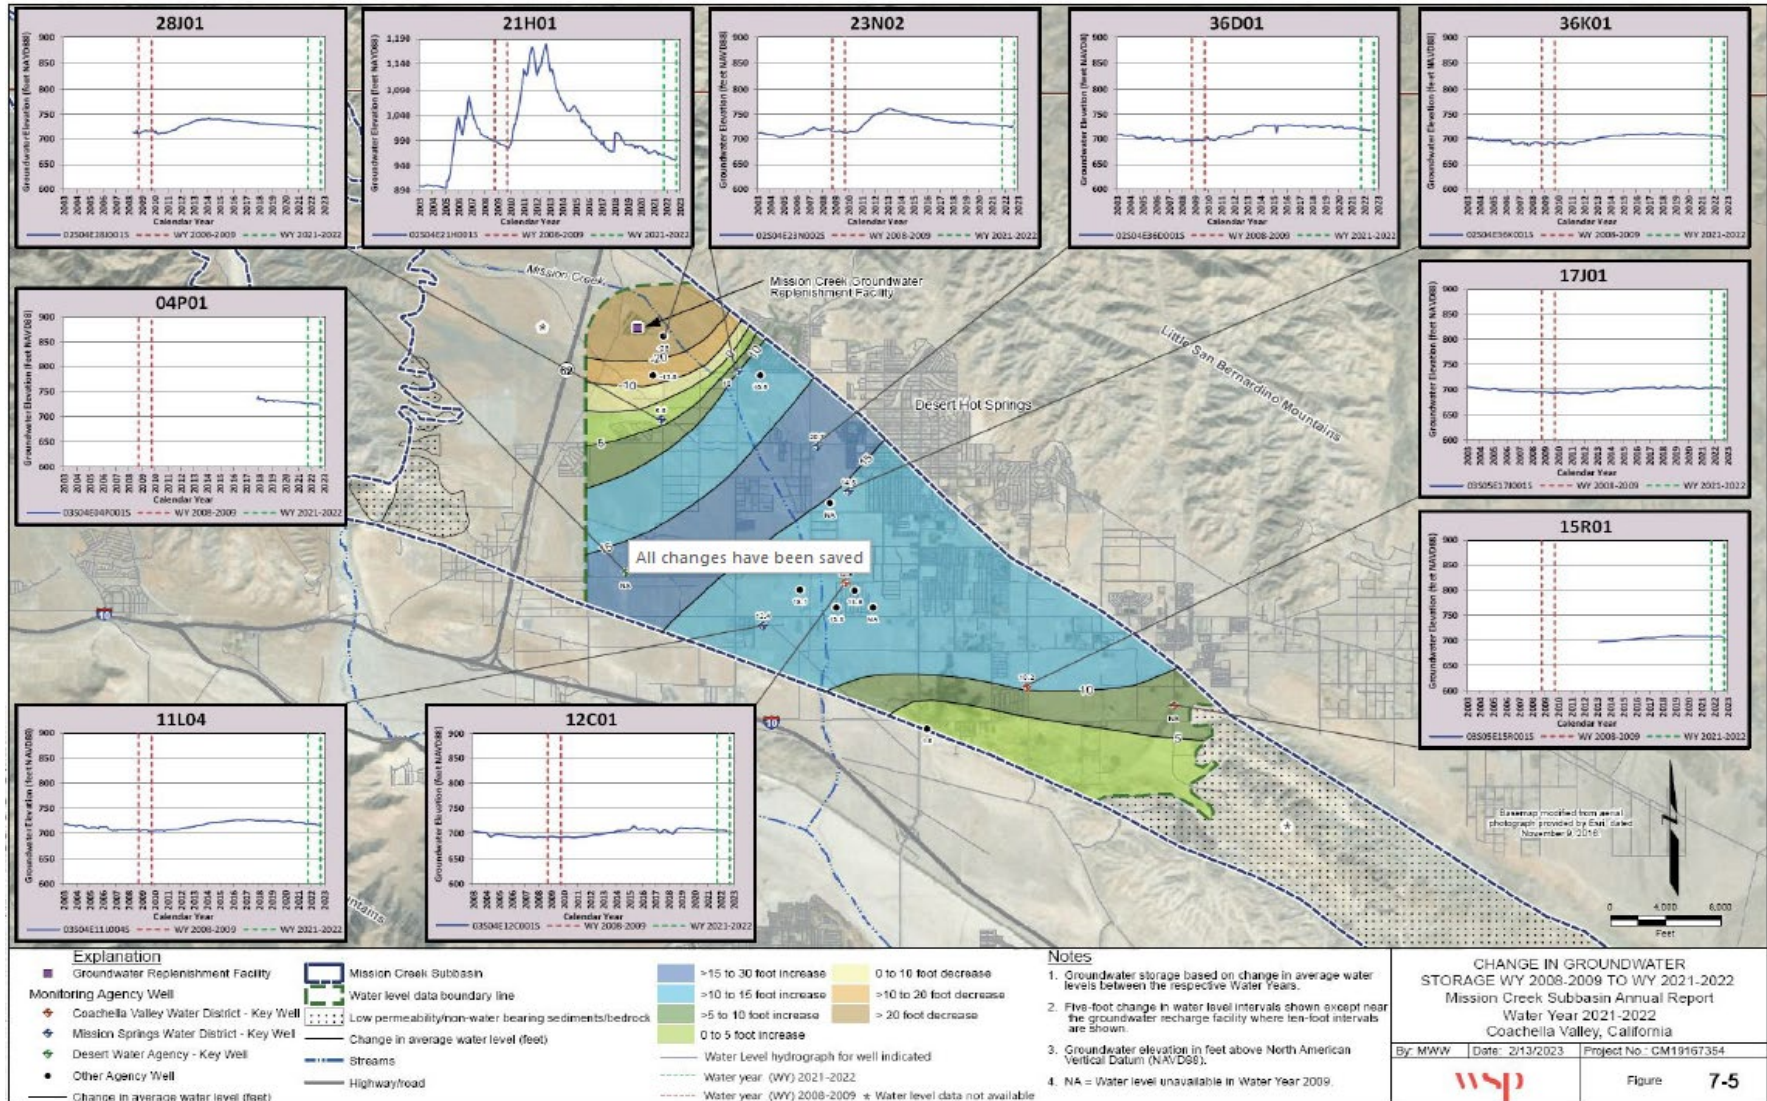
28J01

Groundwater Elevation (feet NAVD88)

900 850 800 750 700 650 600

2003 2004 2005 2006 2007 2008 2009 2010 2011 2012 2013 2014 2015 2016 2017 2018 2019 2020 2021 2022 2023

Calendar Year

02S04E28J001S WY 2008-2009 WY 2021-2022

21H01

Groundwater Elevation (feet NAVD88)

1,190 1,140 1,090 1,040 990 940 890

Calendar Year

02S04E21H001S WY 2008-2009 WY 2021-2022

23N02

Groundwater Elevation (feet NAVD88)

900 850 800 750 700 650 600

Calendar Year

02S04E23N002S WY 2008-2009 WY 2021-2022

36D01

Groundwater Elevation (feet NAVD88)

900 850 800 750 700 650 600

Calendar Year

02S04E36D001S WY 2008-2009 WY 2021-2022

36K01

Groundwater Elevation (feet NAVD88)

900 850 800 750 700 650 600

Calendar Year

02S04E36K001S WY 2008-2009 WY 2021-2022

04P01

Groundwater Elevation (feet NAVD88)

900 850 800 750 700 650 600

Calendar Year

03S04E04P001S WY 2008-2009 WY 2021-2022

17J01

Groundwater Elevation (feet NAVD88)

900 850 800 750 700 650 600

Calendar Year

03S05E17J001S WY 2008-2009 WY 2021-2022

15R01

Groundwater Elevation (feet NAVD88)

900 850 800 750 700 650 600

Calendar Year

03S05E15R001S WY 2008-2009 WY 2021-2022

11L04

Groundwater Elevation (feet NAVD88)

900 850 800 750 700 650 600

Calendar Year

03S04E11L004S WY 2008-2009 WY 2021-2022

12C01

Groundwater Elevation (feet NAVD88)

900 850 800 750 700 650 600

Calendar Year

03S04E12C001S WY 2008-2009 WY 2021-2022

Mission Creek

Mission Creek Groundwater Replenishment Facility

Little San Bernardino Mountains

Desert Hot Springs

62

10

-20 -10 5 15 10 5

All changes have been saved

Basemap modified from aerial photograph provided by Esri dated November 9, 2016

0 4,000 8,000
Feet

Explanation

Groundwater Replenishment Facility

Monitoring Agency Well

Coachella Valley Water District - Key Well

Mission Springs Water District - Key Well

Desert Water Agency - Key Well

Other Agency Well

Change in average water level (feet)

Mission Creek Subbasin

Water level data boundary line

Low permeability/non-water bearing sediments/bedrock

Change in average water level (feet)

Streams

Highway/road

>15 to 30 foot increase

>10 to 15 foot increase

>5 to 10 foot increase

0 to 5 foot increase

0 to 10 foot decrease

>10 to 20 foot decrease

> 20 foot decrease

Water Level hydrograph for well indicated

Water year (WY) 2021-2022

Water year (WY) 2008-2009

* Water level data not available

Notes

1. Groundwater storage based on change in average water levels between the respective Water Years.

2. Five-foot change in water level intervals shown except near the groundwater recharge facility where ten-foot intervals are shown.

3. Groundwater elevation in feet above North American Vertical Datum (NAVD88).

4. NA = Water level unavailable in Water Year 2009.

CHANGE IN GROUNDWATER STORAGE WY 2008-2009 TO WY 2021-2022
Mission Creek Subbasin Annual Report
Water Year 2021-2022
Coachella Valley, California

By: MWW | Date: 2/13/2023 | Project No.: GM19167354

wsp

Figure 7-5